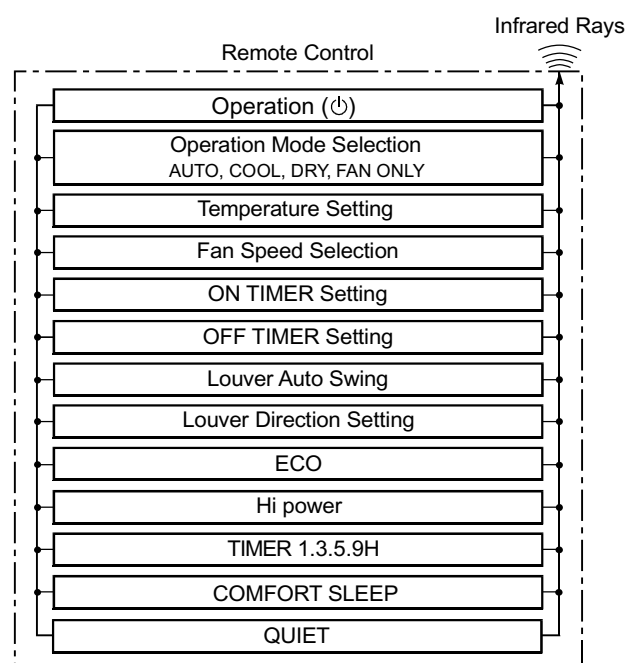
Infrared Rays

Remote Control

Operation (⏻)

Operation Mode Selection
AUTO, COOL, DRY, FAN ONLY

Temperature Setting

Fan Speed Selection

ON TIMER Setting

OFF TIMER Setting

Louver Auto Swing

Louver Direction Setting

ECO

Hi power

TIMER 1.3.5.9H

COMFORT SLEEP

QUIET